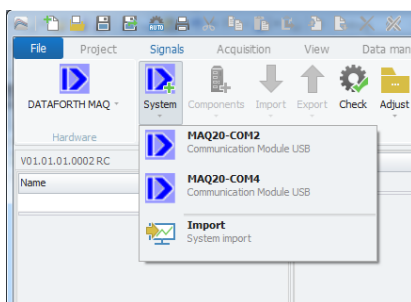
File Project Signals Acquisition View Data man

DATAFORTH MAQ

Hardware

System Components Import Export Check Adjust

V01.01.01.0002 RC

Name

MAQ20-COM2
Communication Module USB

MAQ20-COM4
Communication Module USB

Import
System import